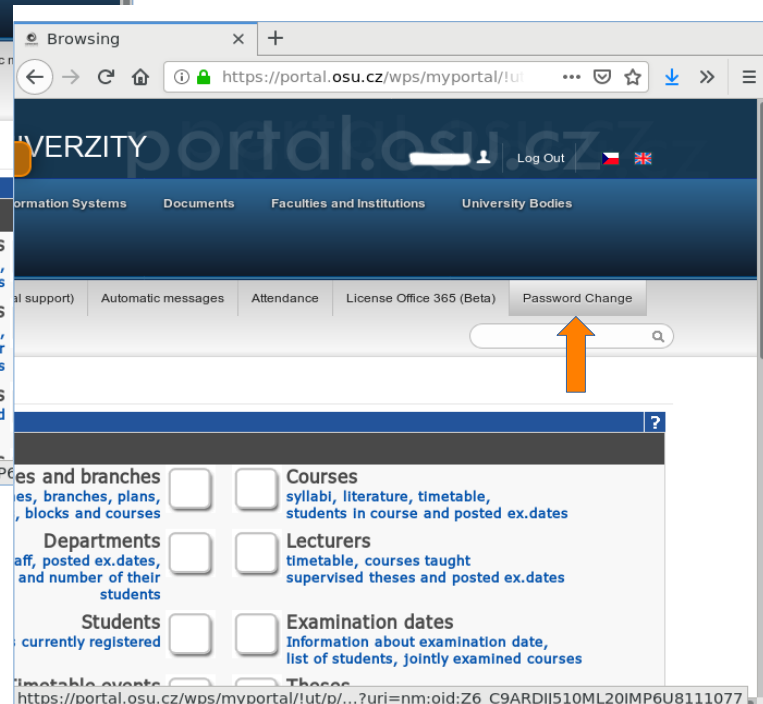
Browsing

https://portal.osu.cz/wps/myportal/!ut

VERZITY portal.osu.cz

Log Out

ormation Systems Documents Faculties and Institutions University Bodies

al support) Automatic messages Attendance License Office 365 (Beta) Password Change

?

es and branches
es, branches, plans, blocks and courses

Courses
syllabi, literature, timetable, students in course and posted ex.dates

Departments
aff, posted ex.dates, and number of their students

Lecturers
timetable, courses taught supervised theses and posted ex.dates

Students
currently registered

Examination dates
Information about examination date, list of students, jointly examined courses

Timetable events

Theses

https://portal.osu.cz/wps/myportal/!ut/p/...?uri=nm:oid:Z6_C9ARDII510ML20IMP6U8111077